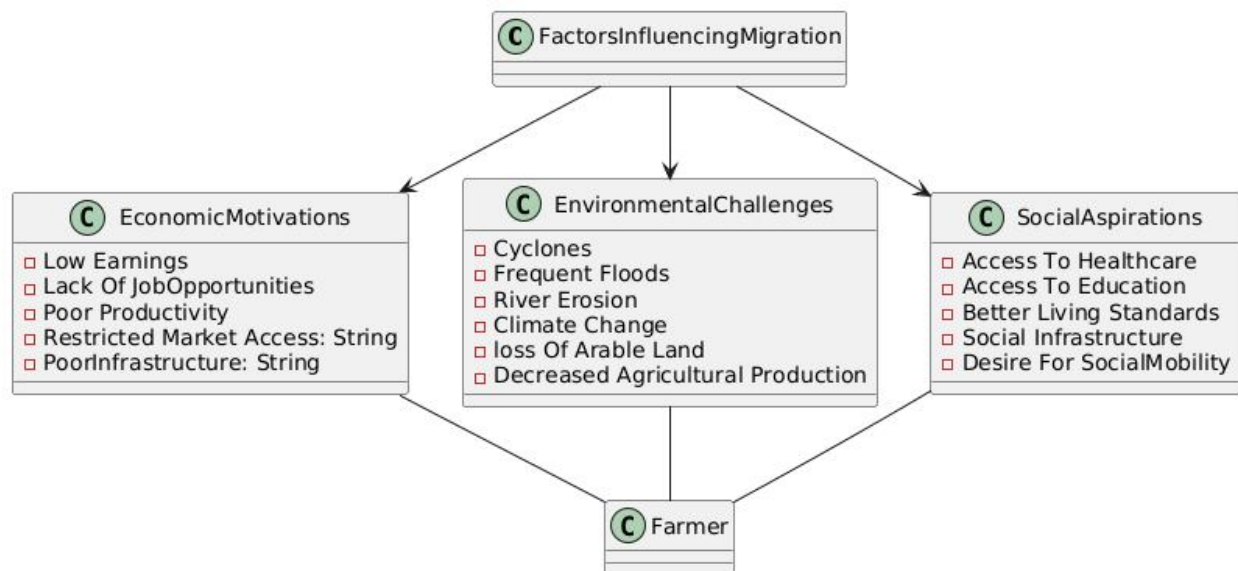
C FactorsInfluencingMigration

C EconomicMotivations
- Low Earnings
- Lack Of JobOpportunities
- Poor Productivity
- Restricted Market Access: String
- PoorInfrastructure: String

C EnvironmentalChallenges
- Cyclones
- Frequent Floods
- River Erosion
- Climate Change
- loss Of Arable Land
- Decreased Agricultural Production

C SocialAspirations
- Access To Healthcare
- Access To Education
- Better Living Standards
- Social Infrastructure
- Desire For SocialMobility

C Farmer